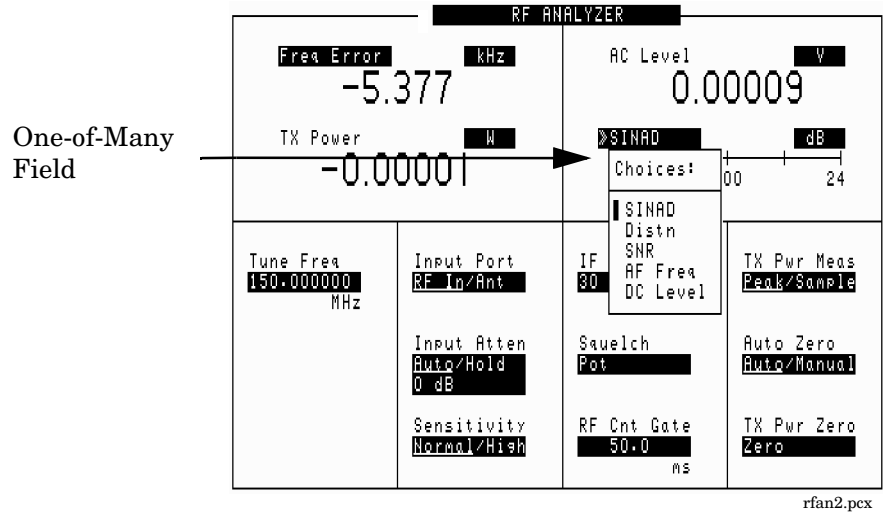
RF ANALYZER

Freq Error kHz
-5.377

AC Level V
0.00009

One-of-Many Field

TX Power W
-0.00001

SINAD dB
Choices:
00 24

SINAD
Distn
SNR
AF Freq
DC Level

Tune Freq
150.000000
MHz

Input Port
RF In/Ant

IF
30

TX Pwr Meas
Peak/Sample

Input Atten
Auto/Hold
0 dB

Squelch
Pot

Auto Zero
Auto/Manual

Sensitivity
Normal/High

RF Cnt Gate
50.0
ms

TX Pwr Zero
Zero

rfan2.pcx